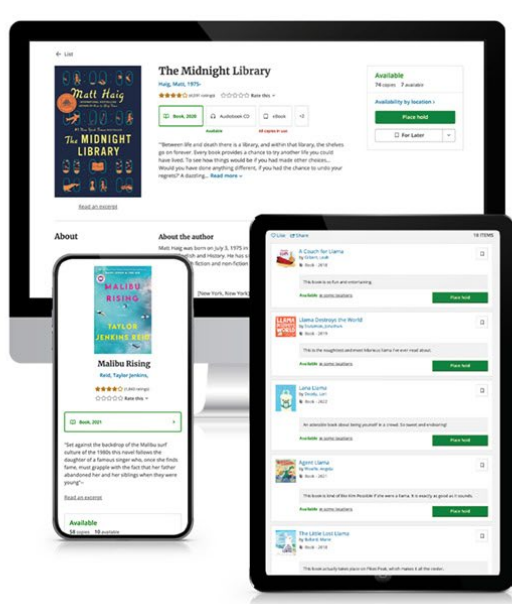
← List

Matt Haig
The Midnight Library

The Midnight Library
Haig, Matt, 1975-
★★★★☆ (4,039 ratings) ☆☆☆☆☆ Rate this

Book, 2020
Available
Audiobook CD
eBook
All copies in use
+2

"Between life and death there is a library, and within that library, the shelves go on forever. Every book provides a chance to try another life you could have lived. To see how things would be if you had made other choices... Would you have done anything different, if you had the chance to undo your regrets?" A dazzling... Read more

Read an excerpt

Available
74 copies 7 available
Availability by location
Place hold
For Later

About
About the author
Matt Haig was born on July 3, 1975 in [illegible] and History. He has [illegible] fiction and non-fiction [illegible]
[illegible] (New York, New York)

Malibu Rising
Taylor Jenkins Reid

Malibu Rising
Reid, Taylor Jenkins,
★★★★☆ (1,643 ratings) ☆☆☆☆☆ Rate this

Book, 2021

"Set against the backdrop of the Malibu surf culture of the 1980s this novel follows the daughter of a famous singer who, once she finds fame, must grapple with the fact that her father abandoned her and her siblings when they were young"--

Read an excerpt

Available
58 copies 10 available

List Share 19 ITEMS

A Coach for Llama
by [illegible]
Book - 2019
This book is so fun and entertaining.
Available at some locations
Place hold

Llama Destroys the World
by Jonathan Stutzman
Book - 2019
This is the naughtiest and wittiest little llama I've ever read about.
Available at some locations
Place hold

Lama Llama
by Dewdney, Anna
Book - 2022
An adorable book about being yourself in a crowd. So sweet and endearing!
Available at some locations
Place hold

Agent Llama
by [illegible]
Book - 2022
This book is kind of like Mission Possible if the spy were a llama. It is exactly as good as it sounds.
Available at some locations
Place hold

The Little Lost Llama
by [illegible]
Book - 2020
This book actually takes place on Peru Peak, which makes it all the cooler.